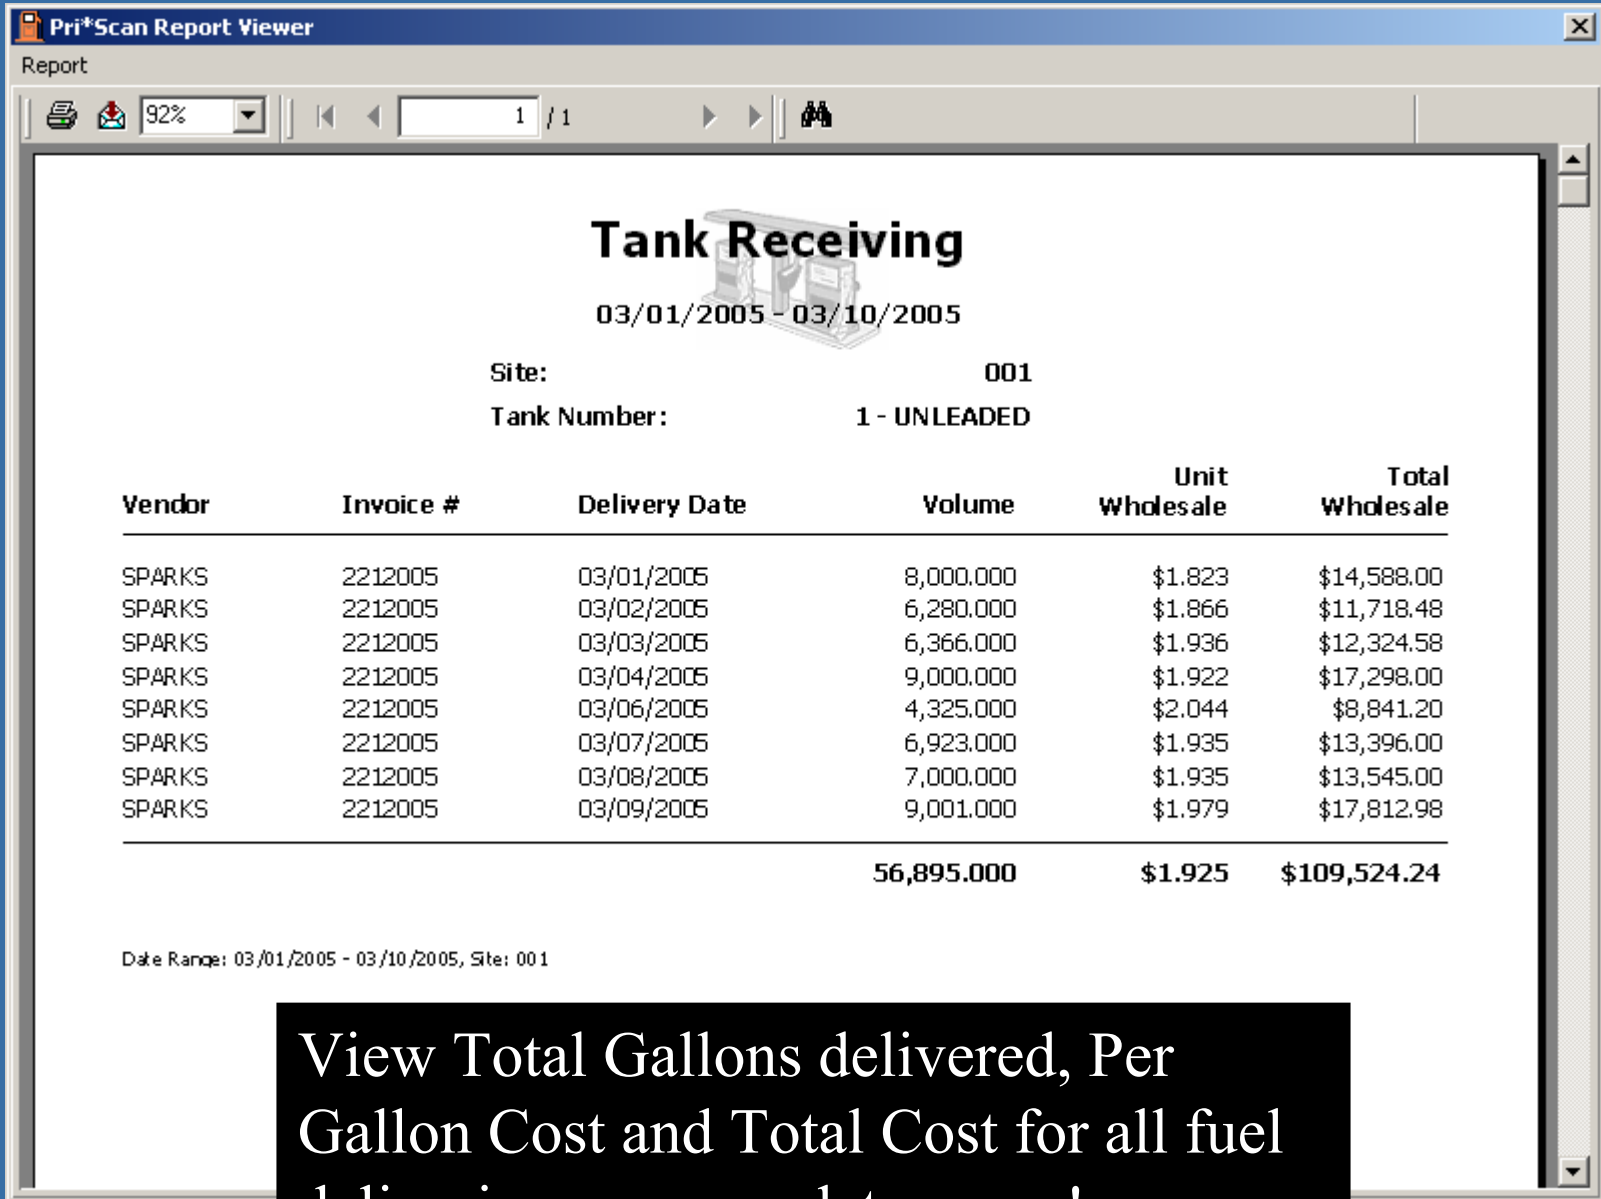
Pri*Scan Report Viewer

Report

92%

1 / 1

Tank Receiving

03/01/2005 - 03/10/2005

Site: 001

Tank Number: 1 - UNLEADED

| Vendor | Invoice # | Delivery Date | Volume | Unit Wholesale | Total Wholesale |
|---|---|---|---|---|---|
| SPARKS | 2212005 | 03/01/2005 | 8,000.000 | $1.823 | $14,588.00 |
| SPARKS | 2212005 | 03/02/2005 | 6,280.000 | $1.866 | $11,718.48 |
| SPARKS | 2212005 | 03/03/2005 | 6,366.000 | $1.936 | $12,324.58 |
| SPARKS | 2212005 | 03/04/2005 | 9,000.000 | $1.922 | $17,298.00 |
| SPARKS | 2212005 | 03/06/2005 | 4,325.000 | $2.044 | $8,841.20 |
| SPARKS | 2212005 | 03/07/2005 | 6,923.000 | $1.935 | $13,396.00 |
| SPARKS | 2212005 | 03/08/2005 | 7,000.000 | $1.935 | $13,545.00 |
| SPARKS | 2212005 | 03/09/2005 | 9,001.000 | $1.979 | $17,812.98 |
| | | | 56,895.000 | $1.925 | $109,524.24 |

Date Range: 03/01/2005 - 03/10/2005, Site: 001

View Total Gallons delivered, Per Gallon Cost and Total Cost for all fuel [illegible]